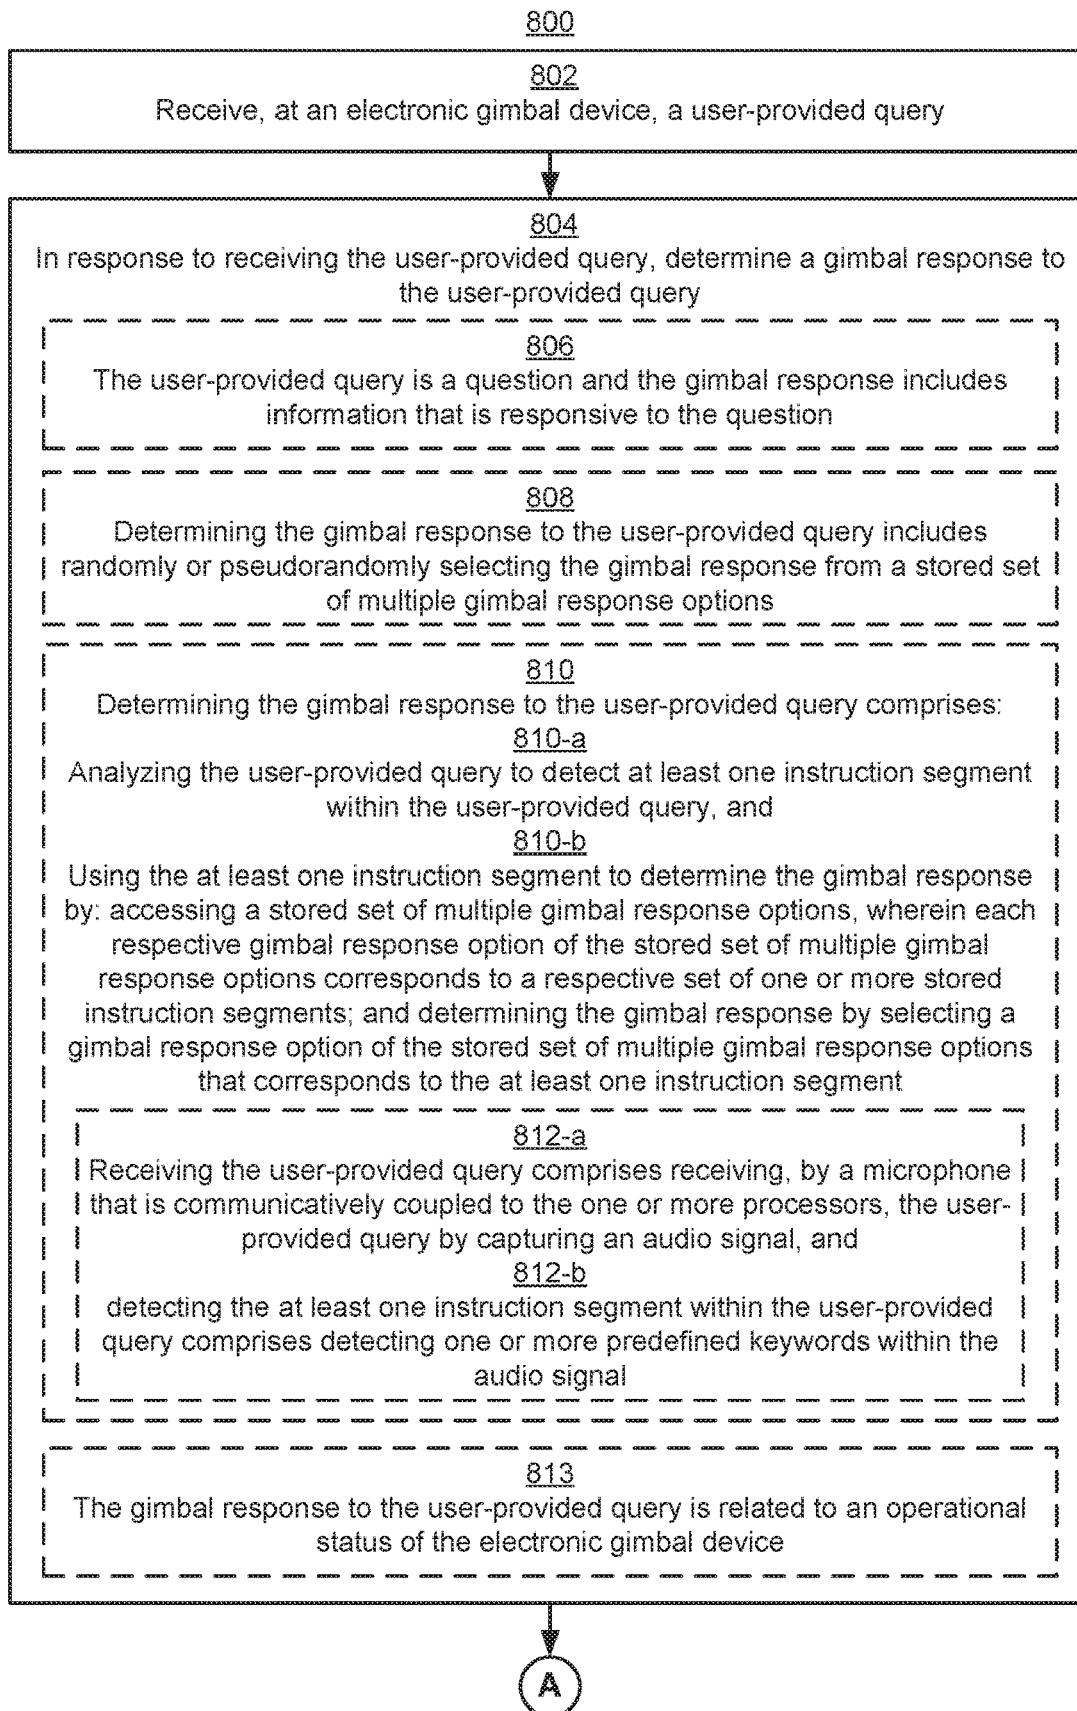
800

802
Receive, at an electronic gimbal device, a user-provided query

804
In response to receiving the user-provided query, determine a gimbal response to the user-provided query

806
The user-provided query is a question and the gimbal response includes information that is responsive to the question

808
Determining the gimbal response to the user-provided query includes randomly or pseudorandomly selecting the gimbal response from a stored set of multiple gimbal response options

810
Determining the gimbal response to the user-provided query comprises:
810-a
Analyzing the user-provided query to detect at least one instruction segment within the user-provided query, and
810-b
Using the at least one instruction segment to determine the gimbal response by: accessing a stored set of multiple gimbal response options, wherein each respective gimbal response option of the stored set of multiple gimbal response options corresponds to a respective set of one or more stored instruction segments; and determining the gimbal response by selecting a gimbal response option of the stored set of multiple gimbal response options that corresponds to the at least one instruction segment

812-a
Receiving the user-provided query comprises receiving, by a microphone that is communicatively coupled to the one or more processors, the user-provided query by capturing an audio signal, and
812-b
detecting the at least one instruction segment within the user-provided query comprises detecting one or more predefined keywords within the audio signal

813
The gimbal response to the user-provided query is related to an operational status of the electronic gimbal device

A